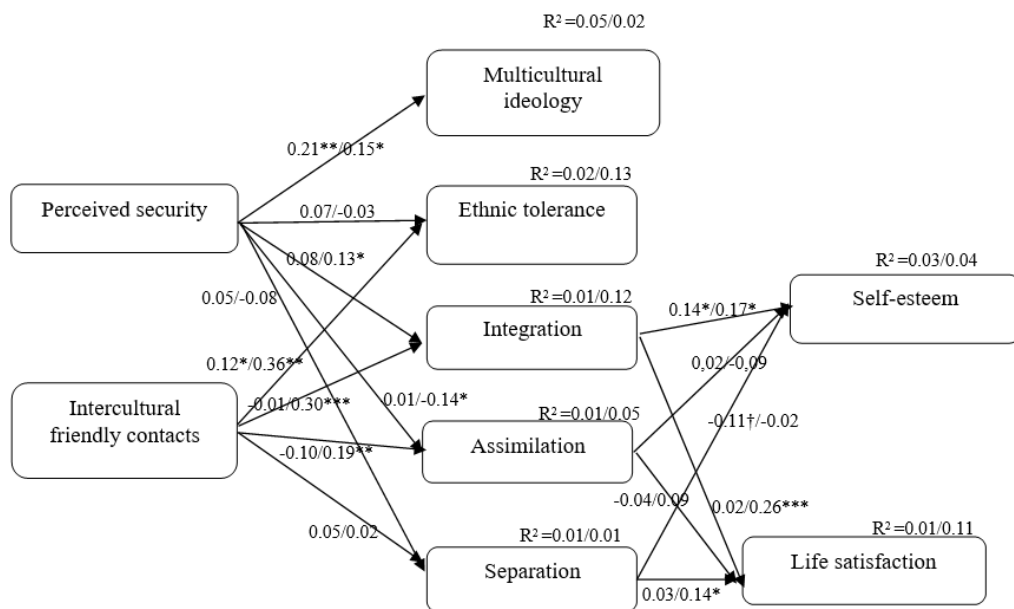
R² =0.05/0.02

Multicultural ideology

0.21**/0.15*

R² =0.02/0.13

Perceived security

0.07/-0.03

Ethnic tolerance

0.08/0.13*

R² =0.03/0.04

0.05/-0.08

R² =0.01/0.12

Self-esteem

0.14*/0.17*

Integration

0,02/-0,09

0.12*/0.36**

Intercultural friendly contacts

-0.01/0.30***

0.01/-0.14*

R² =0.01/0.05

-0.11†/-0.02

Assimilation

-0.10/0.19**

-0.04/0.09

0.02/0.26***

R² =0.01/0.11

0.05/0.02

R² =0.01/0.01

Life satisfaction

Separation

0.03/0.14*